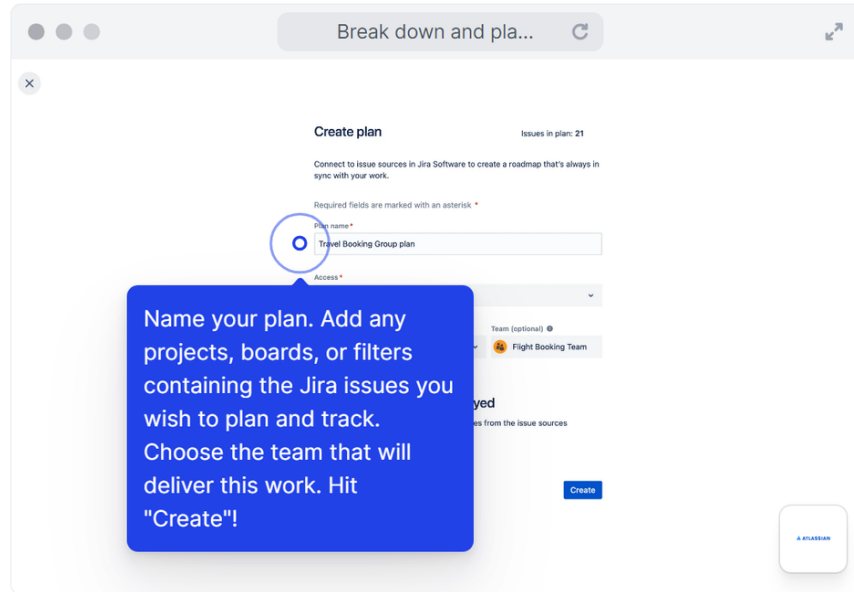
Break down and pla...

Create plan

Issues in plan: 21

Connect to issue sources in Jira Software to create a roadmap that's always in sync with your work.

Required fields are marked with an asterisk *

Plan name *

Travel Booking Group plan

Access *

Team (optional)

Flight Booking Team

yed

es from the issue sources

Create

Name your plan. Add any projects, boards, or filters containing the Jira issues you wish to plan and track. Choose the team that will deliver this work. Hit "Create"!

ATLASSIAN